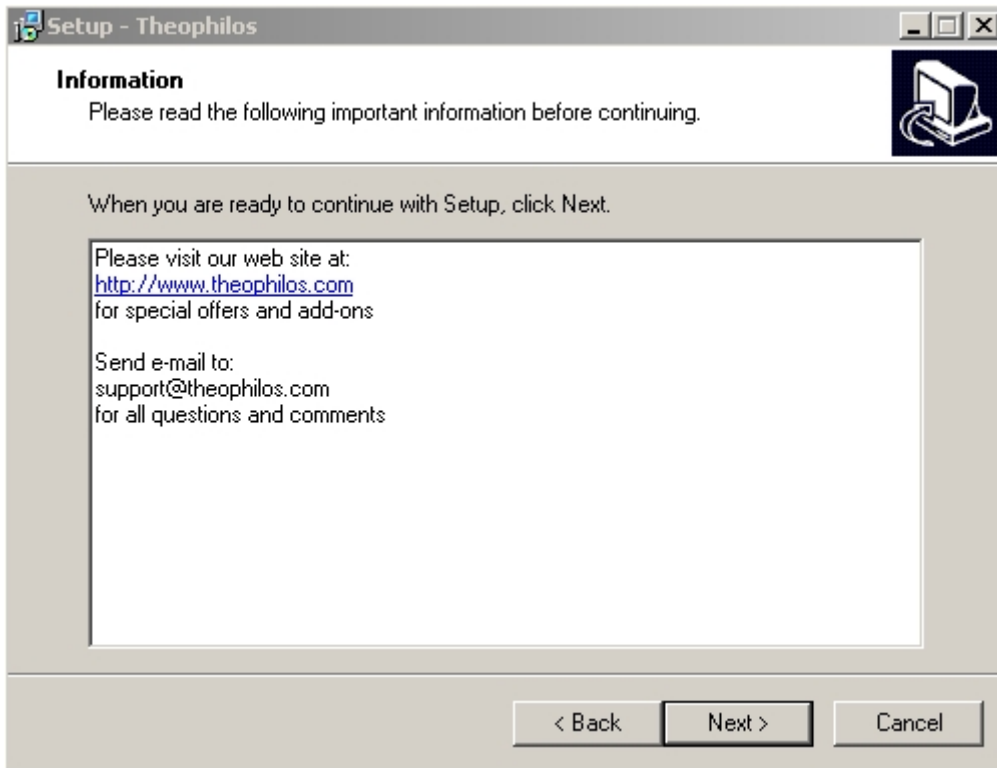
Setup - Theophilos

Information
Please read the following important information before continuing.

When you are ready to continue with Setup, click Next.

Please visit our web site at:
http://www.theophilos.com
for special offers and add-ons

Send e-mail to:
support@theophilos.com
for all questions and comments

< Back
Next >
Cancel